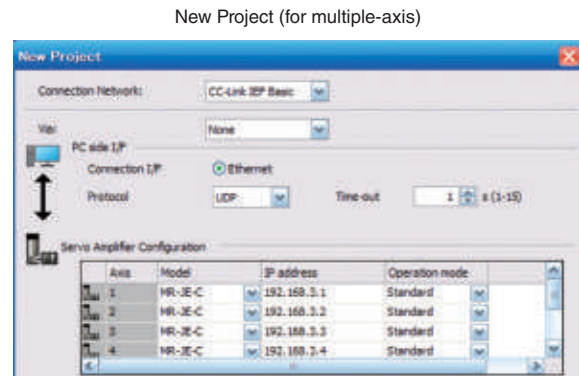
New Project (for multiple-axis)

New Project

Connection Network: CC-Link IEF Basic

Via: None

PC side I/F

Connection I/F: Ethernet

Protocol: UDP

Time-out: 1 s (1-15)

Servo Amplifier Configuration

| Axis | Model | IP address | Operation mode |
|---|---|---|---|
| 1 | MR-JE-C | 192.168.3.1 | Standard |
| 2 | MR-JE-C | 192.168.3.2 | Standard |
| 3 | MR-JE-C | 192.168.3.3 | Standard |
| 4 | MR-JE-C | 192.168.3.4 | Standard |